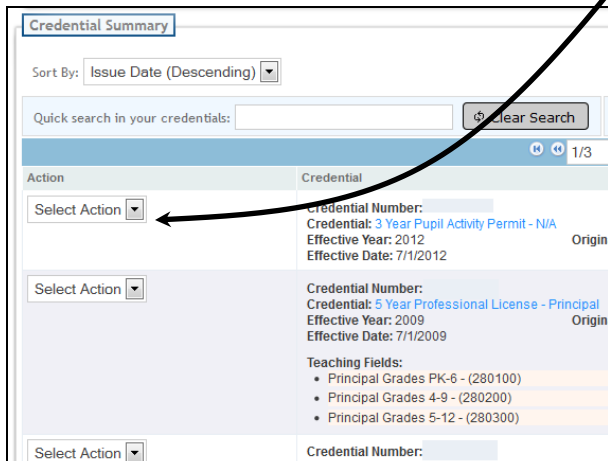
Credential Summary

Sort By: Issue Date (Descending)

Quick search in your credentials: Clear Search

1/3

| Action | Credential |
|---|---|
| Select Action | Credential Number: Credential: 3 Year Pupil Activity Permit - N/A Effective Year: 2012 Origin Effective Date: 7/1/2012 |
| Select Action | Credential Number: Credential: 5 Year Professional License - Principal Effective Year: 2009 Origin Effective Date: 7/1/2009 Teaching Fields: • Principal Grades PK-6 - (280100) • Principal Grades 4-9 - (280200) • Principal Grades 5-12 - (280300) |
| Select Action | Credential Number: |